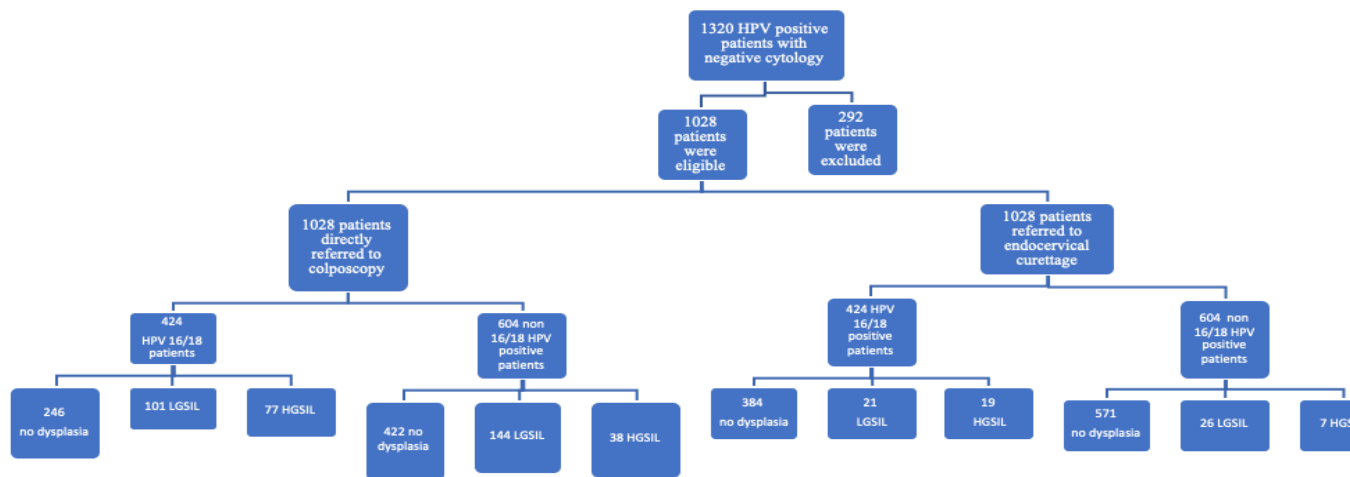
1320 HPV positive patients with negative cytology

1028 patients were eligible

292 patients were excluded

1028 patients directly referred to colposcopy

1028 patients referred to endocervical curettage

424 HPV 16/18 patients

604 non 16/18 HPV positive patients

424 HPV 16/18 positive patients

604 non 16/18 HPV positive patients

246 no dysplasia

101 LGSIL

77 HGSIL

422 no dysplasia

144 LGSIL

38 HGSIL

384 no dysplasia

21 LGSIL

19 HGSIL

571 no dysplasia

26 LGSIL

7 HG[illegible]